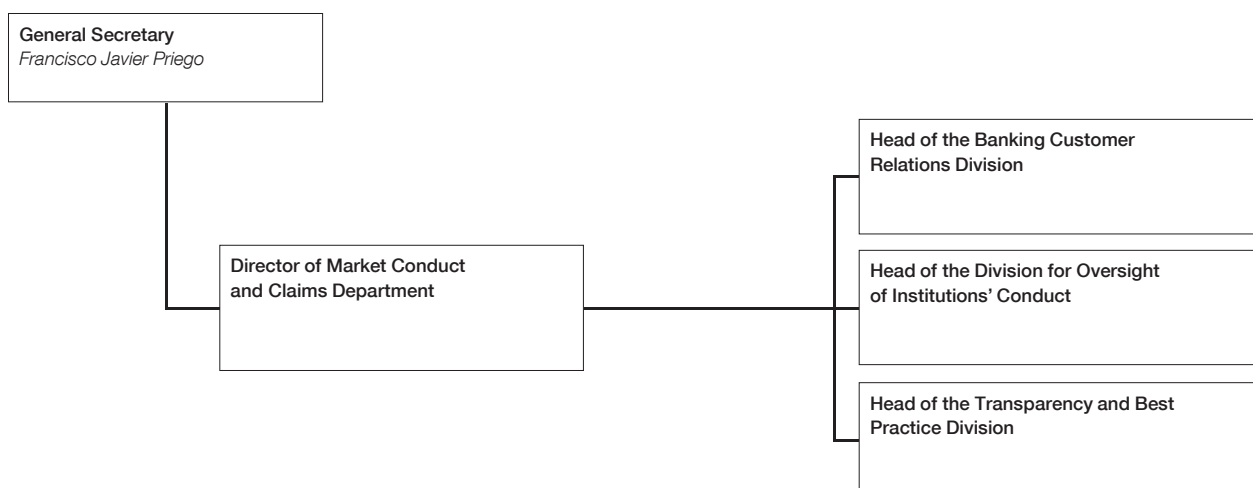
General Secretary
Francisco Javier Priego

Director of Market Conduct and Claims Department

Head of the Banking Customer Relations Division

Head of the Division for Oversight of Institutions' Conduct

Head of the Transparency and Best Practice Division